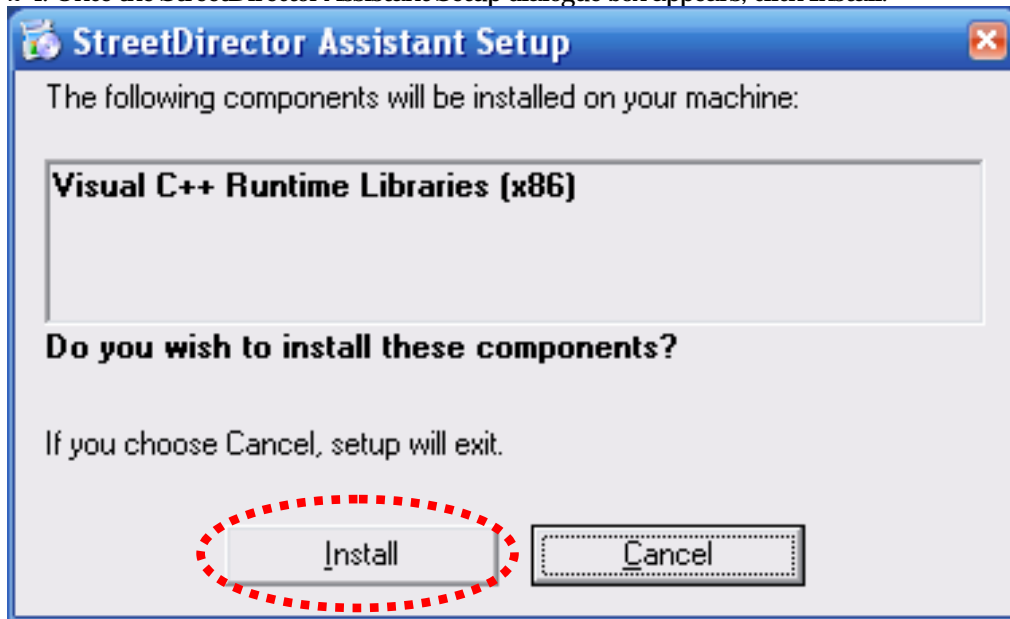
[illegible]

StreetDirector Assistant Setup

The following components will be installed on your machine:

Visual C++ Runtime Libraries (x86)

Do you wish to install these components?

If you choose Cancel, setup will exit.

Install

Cancel